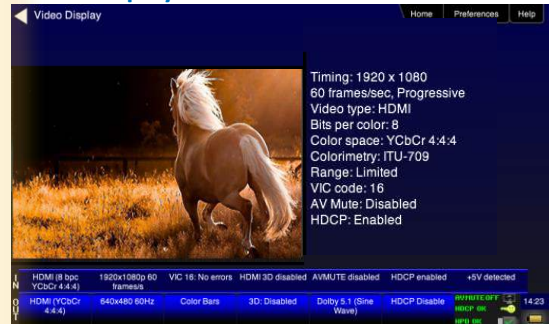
Video Display

Home | Preferences | Help

Timing: 1920 x 1080
60 frames/sec, Progressive
Video type: HDMI
Bits per color: 8
Color space: YCbCr 4:4:4
Colorimetry: ITU-709
Range: Limited
VIC code: 16
AV Mute: Disabled
HDCP: Enabled

| IN | HDMI (8 bpc YCbCr 4:4:4) | 1920x1080p 60 frames/s | VIC 16: No errors | HDMI 3D disabled | AVMUTE disabled | HDCP enabled | +5V detected |
|---|---|---|---|---|---|---|---|
| OUT | HDMI (YCbCr 4:4:4) | 640x480 60Hz | Color Bars | 3D: Disabled | Dolby 5.1 (Sine Wave) | HDCP Disable | AVMUTEOFF HDCP OK HPD OK |

14:23